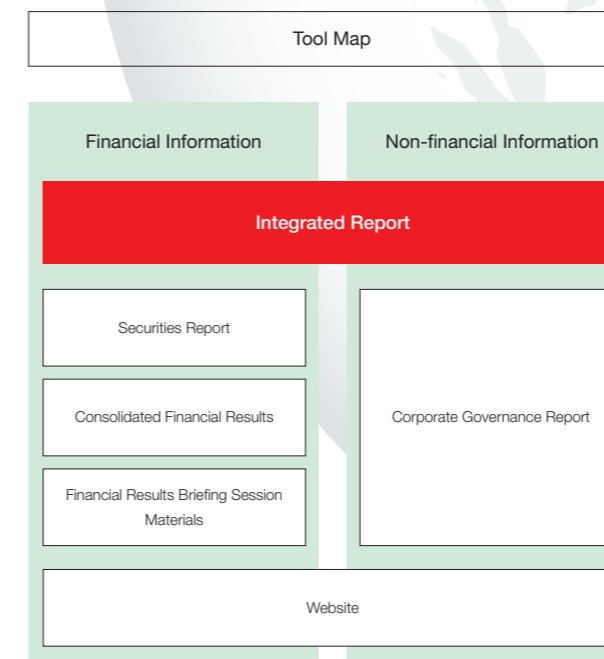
Tool Map

Financial Information

Non-financial Information

Integrated Report

Securities Report

Consolidated Financial Results

Financial Results Briefing Session Materials

Corporate Governance Report

Website